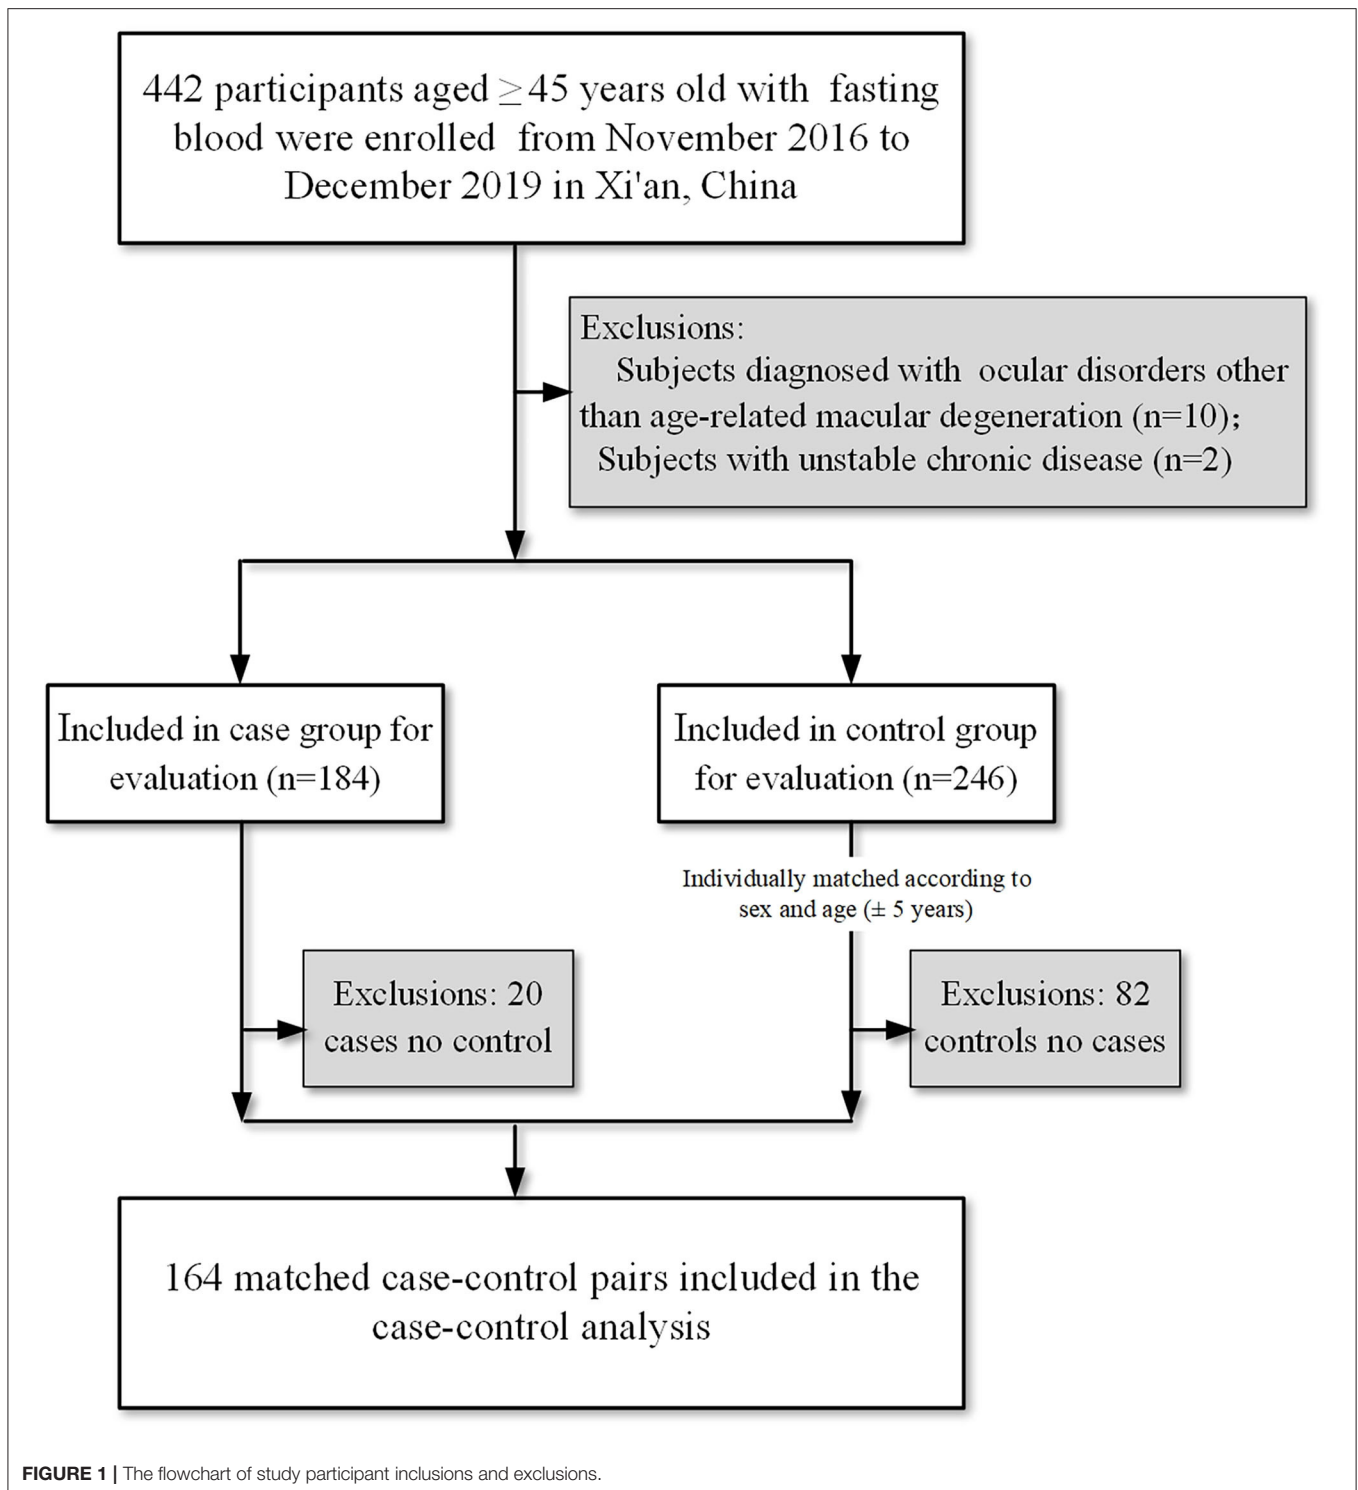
442 participants aged $\geq$45 years old with fasting blood were enrolled from November 2016 to December 2019 in Xi'an, China

Exclusions:
Subjects diagnosed with ocular disorders other than age-related macular degeneration (n=10);
Subjects with unstable chronic disease (n=2)

Included in case group for evaluation (n=184)

Included in control group for evaluation (n=246)

Individually matched according to sex and age (± 5 years)

Exclusions: 20 cases no control

Exclusions: 82 controls no cases

164 matched case-control pairs included in the case-control analysis

FIGURE 1 | The flowchart of study participant inclusions and exclusions.